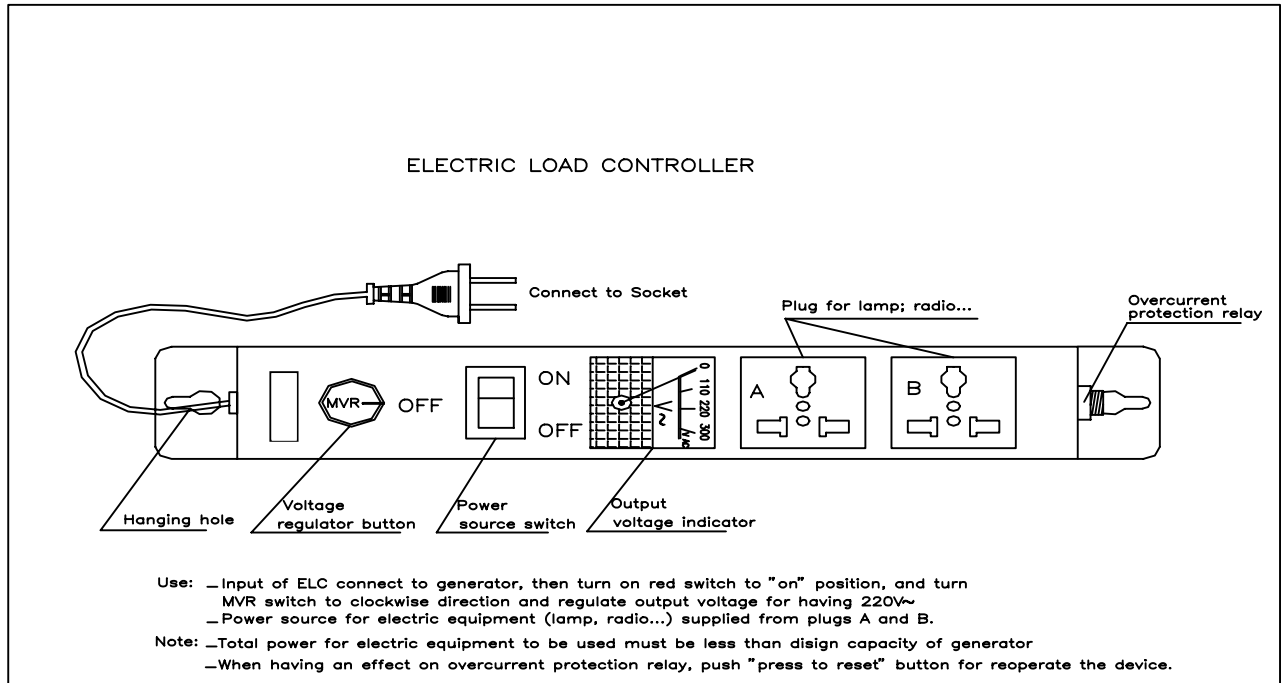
ELECTRIC LOAD CONTROLLER

Connect to Socket

Plug for lamp; radio...

Overcurrent protection relay

MVR

OFF

ON

OFF

0 110 220 300

V

~

AC

A

B

Hanging hole

Voltage regulator button

Power source switch

Output voltage indicator

Use: _Input of ELC connect to generator, then turn on red switch to "on" position, and turn MVR switch to clockwise direction and regulate output voltage for having 220V~
_Power source for electric equipment (lamp, radio...) supplied from plugs A and B.

Note: _Total power for electric equipment to be used must be less than disign capacity of generator
_When having an effect on overcurrent protection relay, push "press to reset" button for reoperate the device.